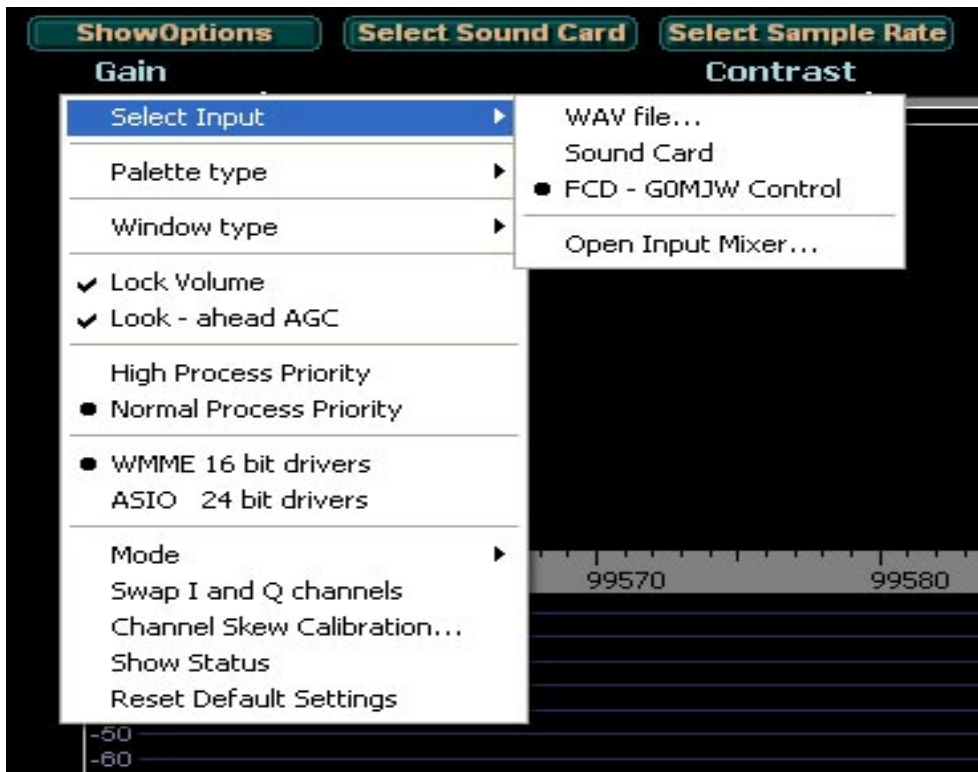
ShowOptions
Select Sound Card
Select Sample Rate
Gain
Contrast

Select Input
WAV file...
Sound Card
FCD - G0MJW Control
Open Input Mixer...

Palette type
Window type

Lock Volume
Look - ahead AGC

High Process Priority
Normal Process Priority

WMME 16 bit drivers
ASIO 24 bit drivers

Mode
Swap I and Q channels
Channel Skew Calibration...
Show Status
Reset Default Settings

99570
99580
-50
-60